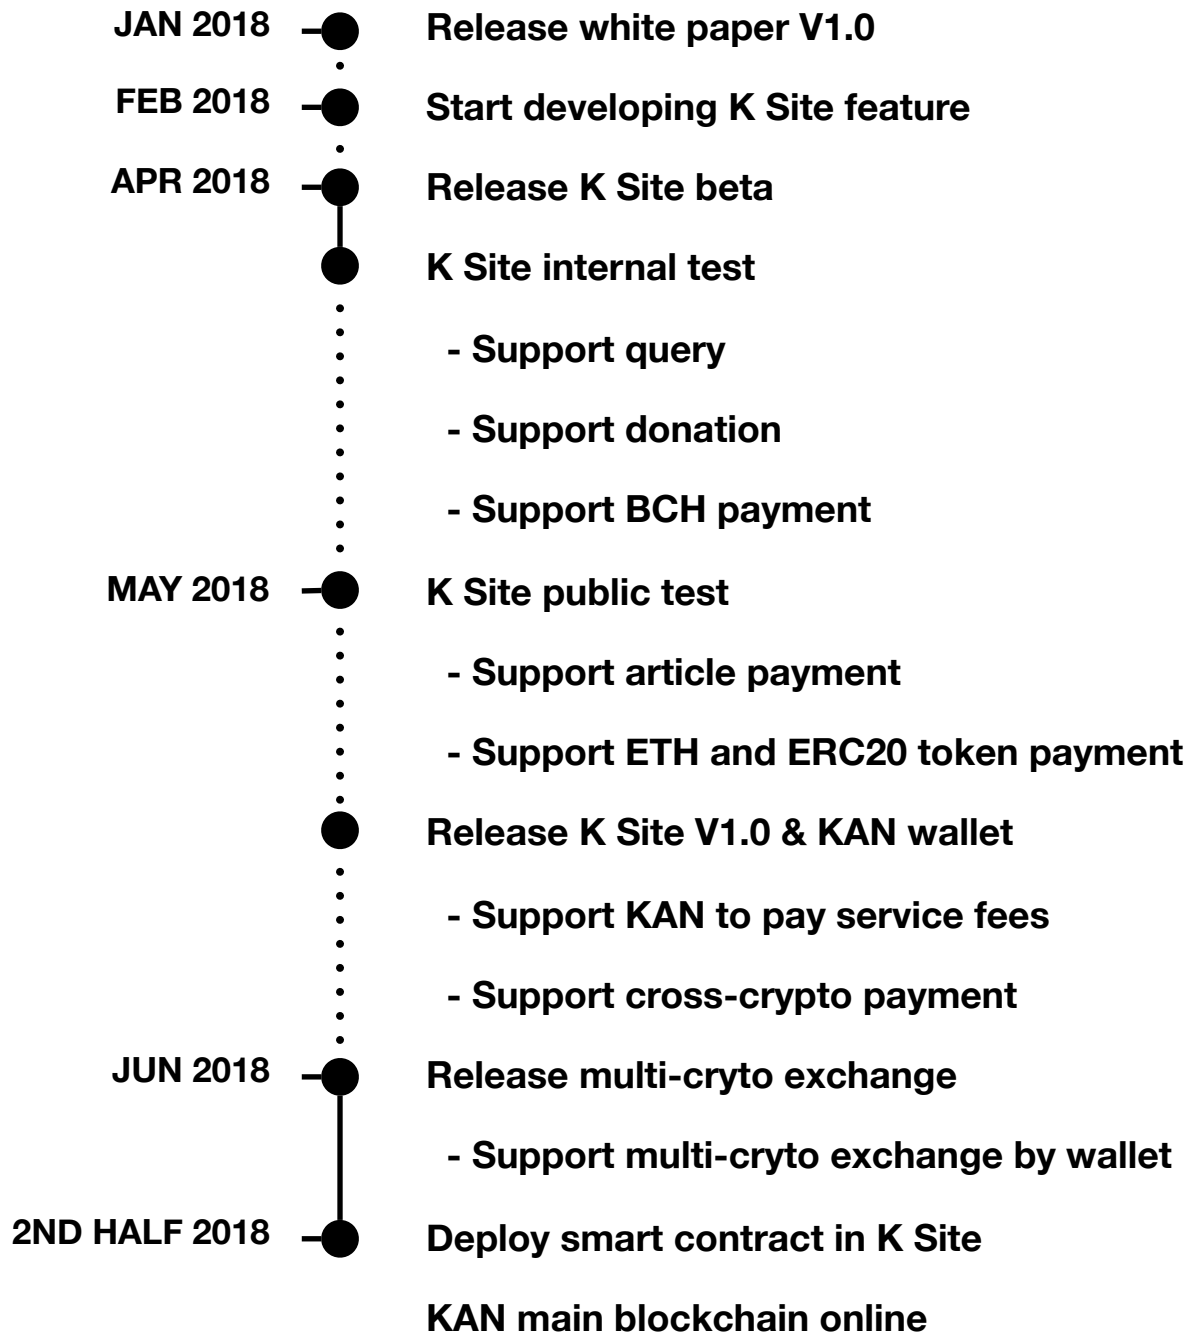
JAN 2018 Release white paper V1.0

FEB 2018 Start developing K Site feature

APR 2018 Release K Site beta

K Site internal test

- Support query

- Support donation

- Support BCH payment

MAY 2018 K Site public test

- Support article payment

- Support ETH and ERC20 token payment

Release K Site V1.0 & KAN wallet

- Support KAN to pay service fees

- Support cross-crypto payment

JUN 2018 Release multi-cryto exchange

- Support multi-cryto exchange by wallet

2ND HALF 2018 Deploy smart contract in K Site

KAN main blockchain online